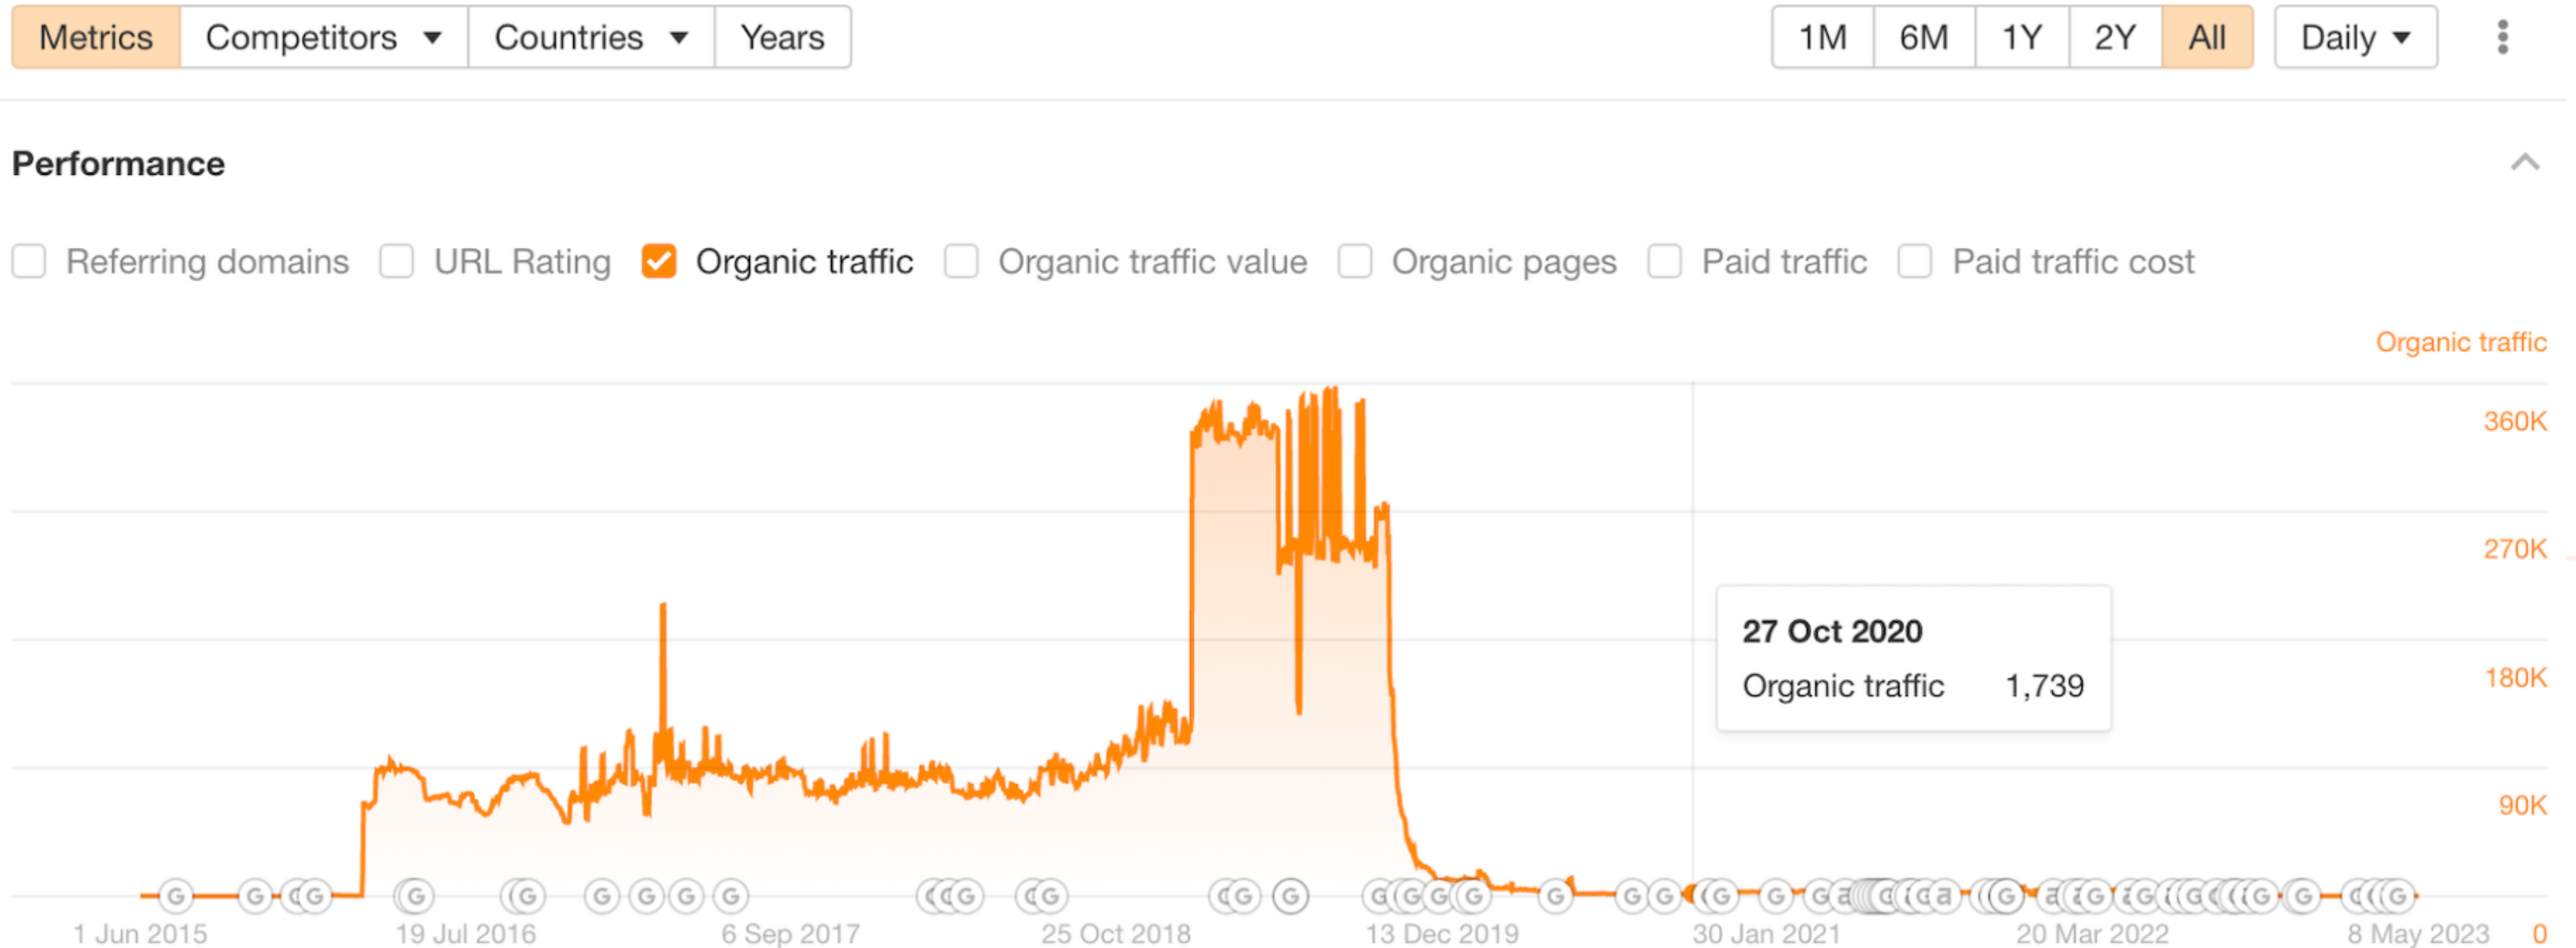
Metrics | Competitors ▾ | Countries ▾ | Years

1M | 6M | 1Y | 2Y | All | Daily ▾

Performance

Referring domains   URL Rating   Organic traffic   Organic traffic value   Organic pages   Paid traffic   Paid traffic cost

Organic traffic

360K

270K

180K

90K

0

27 Oct 2020

Organic traffic 1,739

1 Jun 2015   19 Jul 2016   6 Sep 2017   25 Oct 2018   13 Dec 2019   30 Jan 2021   20 Mar 2022   8 May 2023